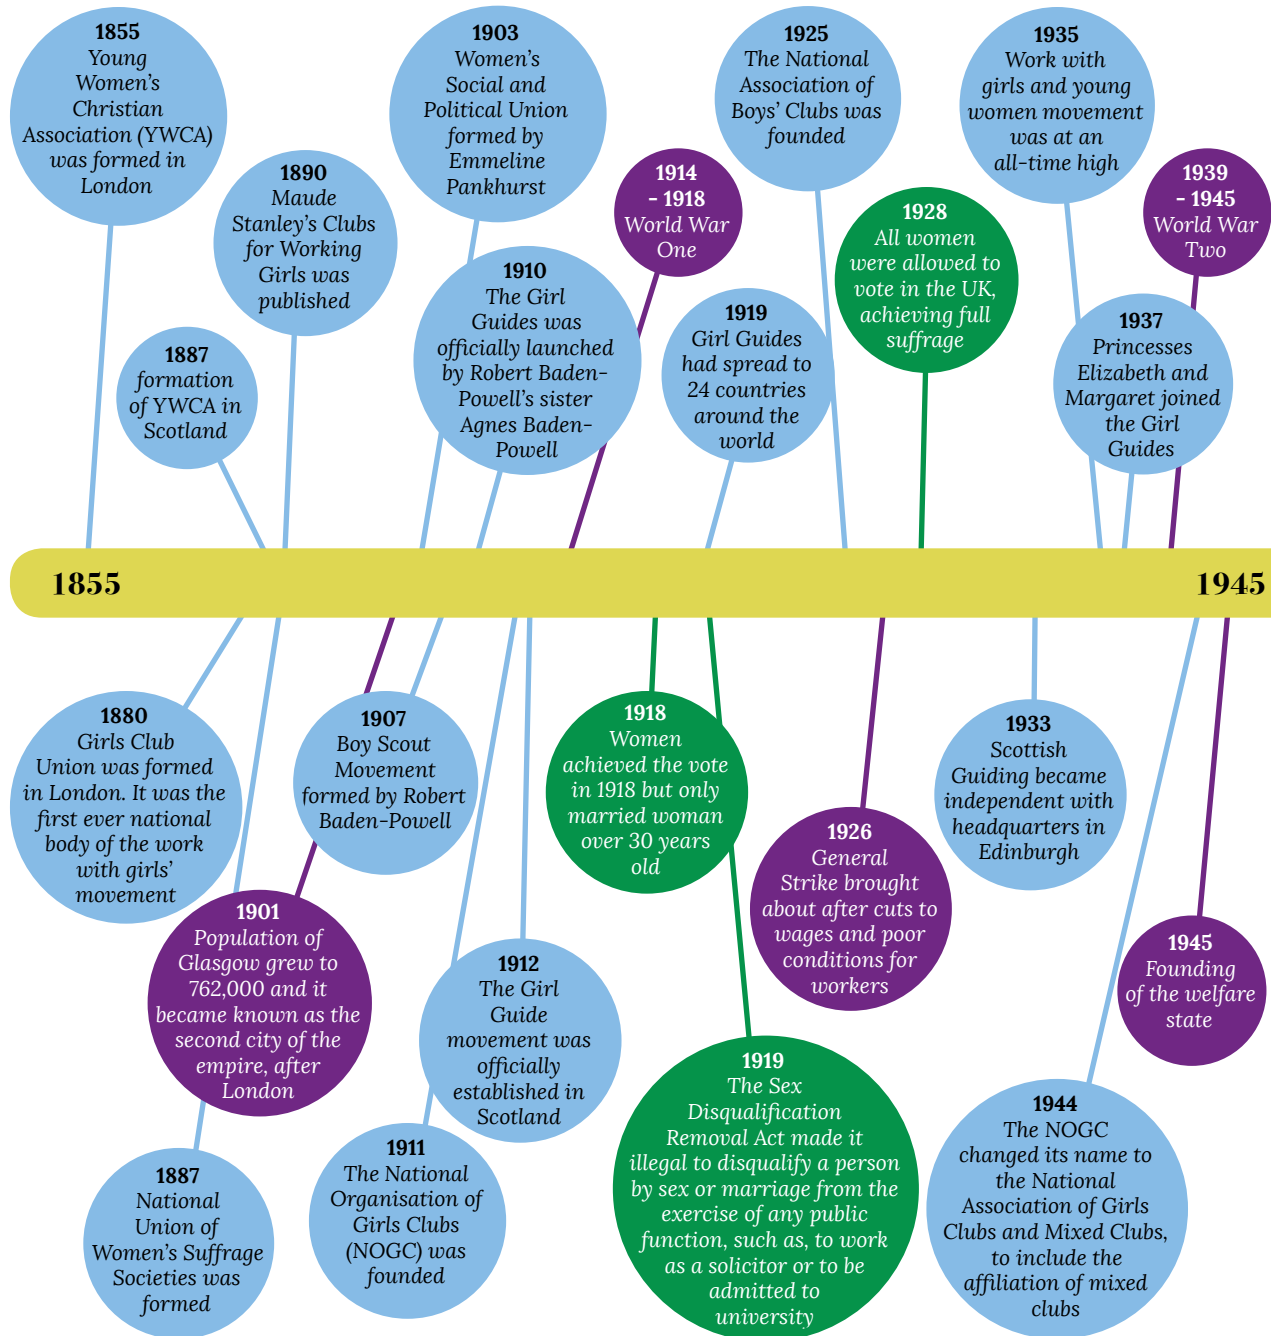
1855
Young Women's Christian Association (YWCA) was formed in London

1890
Maude Stanley's Clubs for Working Girls was published

1887
formation of YWCA in Scotland

1903
Women's Social and Political Union formed by Emmeline Pankhurst

1910
The Girl Guides was officially launched by Robert Baden-Powell's sister Agnes Baden-Powell

1914 – 1918
World War One

1925
The National Association of Boys' Clubs was founded

1919
Girl Guides had spread to 24 countries around the world

1928
All women were allowed to vote in the UK, achieving full suffrage

1935
Work with girls and young women movement was at an all-time high

1939 – 1945
World War Two

1937
Princesses Elizabeth and Margaret joined the Girl Guides

1855

1945

1880
Girls Club Union was formed in London. It was the first ever national body of the work with girls' movement

1907
Boy Scout Movement formed by Robert Baden-Powell

1901
Population of Glasgow grew to 762,000 and it became known as the second city of the empire, after London

1887
National Union of Women's Suffrage Societies was formed

1912
The Girl Guide movement was officially established in Scotland

1911
The National Organisation of Girls Clubs (NOGC) was founded

1918
Women achieved the vote in 1918 but only married woman over 30 years old

1919
The Sex Disqualification Removal Act made it illegal to disqualify a person by sex or marriage from the exercise of any public function, such as, to work as a solicitor or to be admitted to university

1926
General Strike brought about after cuts to wages and poor conditions for workers

1933
Scottish Guiding became independent with headquarters in Edinburgh

1945
Founding of the welfare state

1944
The NOGC changed its name to the National Association of Girls Clubs and Mixed Clubs, to include the affiliation of mixed clubs